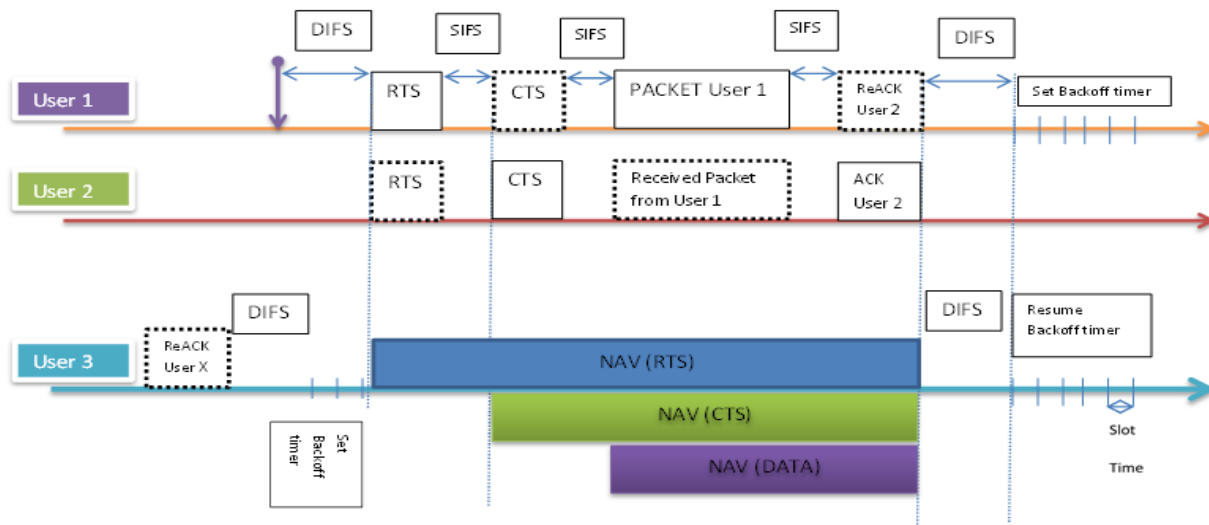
DIFS

SIFS

SIFS

SIFS

DIFS

User 1

RTS

CTS

PACKET User 1

ReACK User 2

Set Backoff timer

User 2

RTS

CTS

Received Packet from User 1

ACK User 2

DIFS

DIFS

Resume Backoff timer

User 3

ReACK User X

NAV (RTS)

NAV (CTS)

NAV (DATA)

Set Backoff timer

Slot

Time